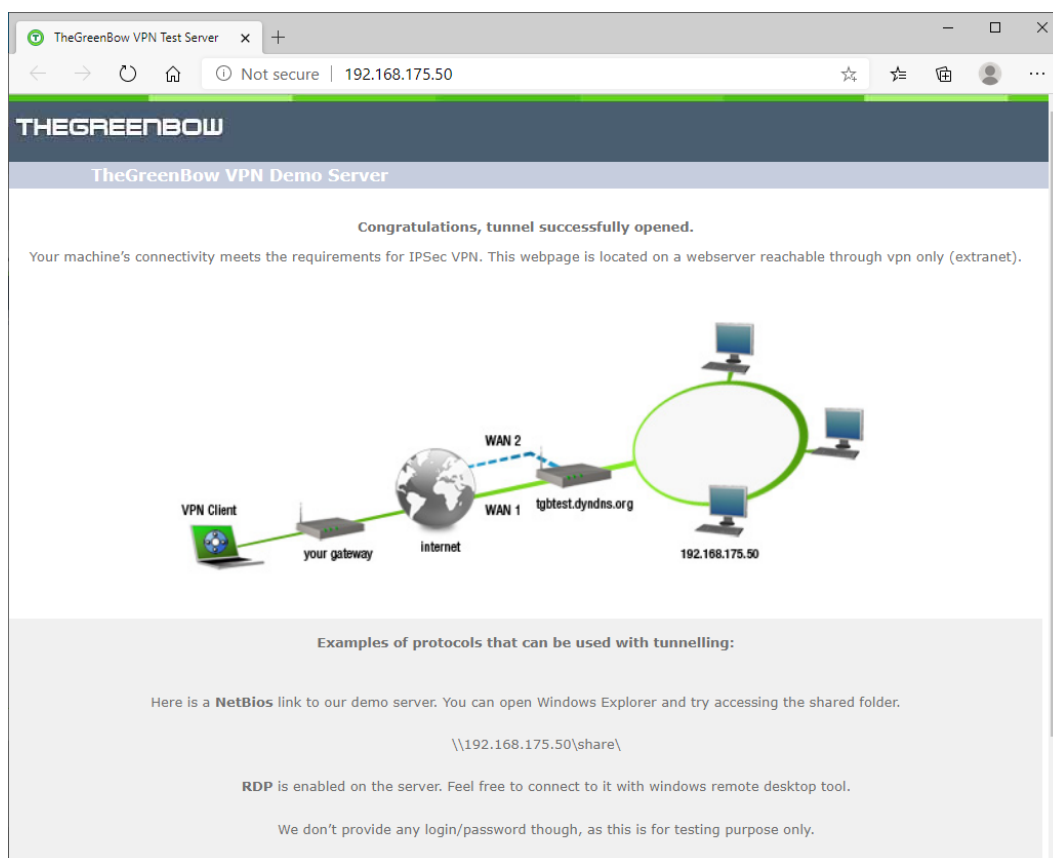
TheGreenBow VPN Test Server ×

Not secure | 192.168.175.50

THEGREENBOW

TheGreenBow VPN Demo Server

Congratulations, tunnel successfully opened.

Your machine's connectivity meets the requirements for IPSec VPN. This webpage is located on a webserver reachable through vpn only (extranet).

WAN 2

WAN 1

VPN Client

your gateway

internet

tgbtest.dyndns.org

192.168.175.50

Examples of protocols that can be used with tunnelling:

Here is a NetBios link to our demo server. You can open Windows Explorer and try accessing the shared folder.

\\192.168.175.50\share\

RDP is enabled on the server. Feel free to connect to it with windows remote desktop tool.

We don't provide any login/password though, as this is for testing purpose only.